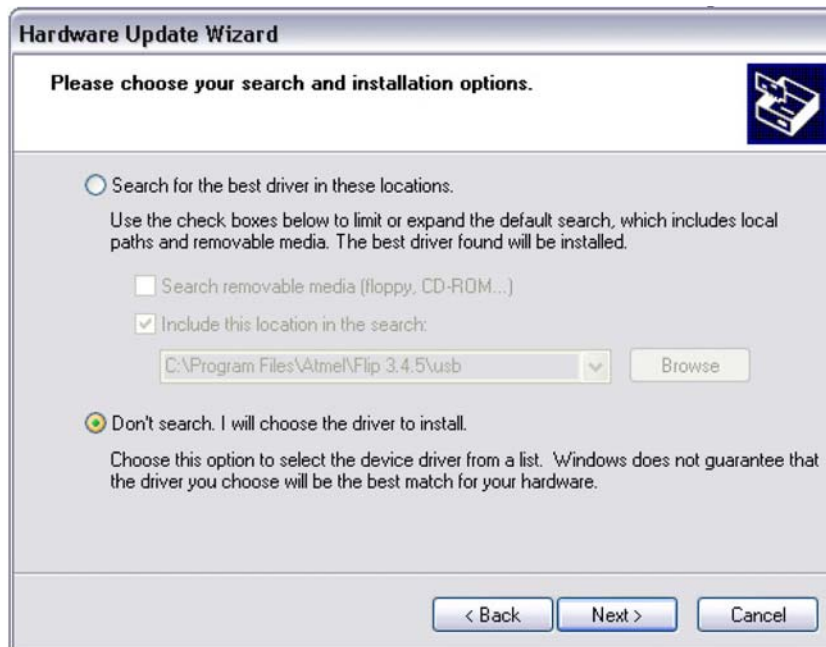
Hardware Update Wizard

Please choose your search and installation options.

Search for the best driver in these locations.

Use the check boxes below to limit or expand the default search, which includes local paths and removable media. The best driver found will be installed.

Search removable media (floppy, CD-ROM...)

Include this location in the search:

C:\Program Files\Atmel\Flip 3.4.5\usb

Browse

Don't search. I will choose the driver to install.

Choose this option to select the device driver from a list. Windows does not guarantee that the driver you choose will be the best match for your hardware.

< Back

Next >

Cancel